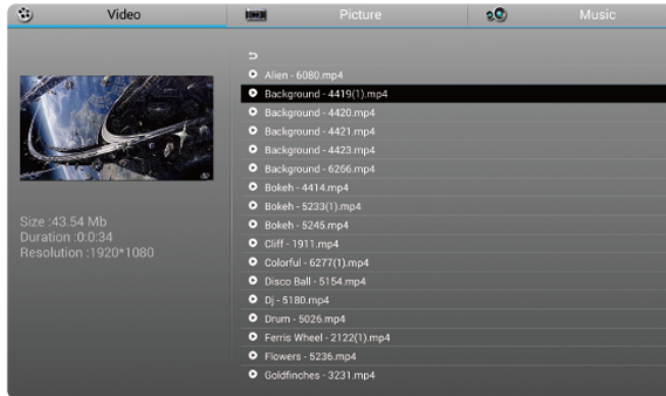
Video
Picture
Music

Size :43.54 Mb
Duration :0:0:34
Resolution :1920*1080

Alien - 6080.mp4
Background - 4419(1).mp4
Background - 4420.mp4
Background - 4421.mp4
Background - 4423.mp4
Background - 6266.mp4
Bokeh - 4414.mp4
Bokeh - 5233(1).mp4
Bokeh - 5245.mp4
Cliff - 1911.mp4
Colorful - 6277(1).mp4
Disco Ball - 5154.mp4
Dj - 5180.mp4
Drum - 5026.mp4
Ferris Wheel - 2122(1).mp4
Flowers - 5236.mp4
Goldfinches - 3231.mp4